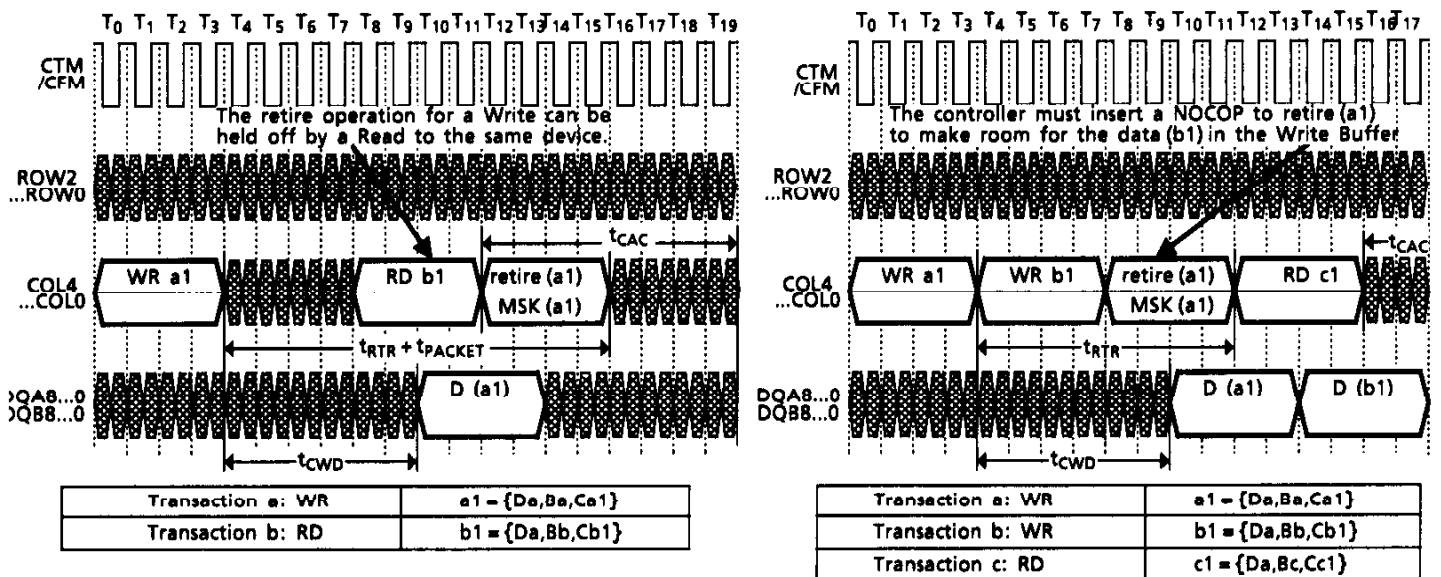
$T_0$ $T_1$ $T_2$ $T_3$ $T_4$ $T_5$ $T_6$ $T_7$ $T_8$ $T_9$ $T_{10}$ $T_{11}$ $T_{12}$ $T_{13}$ $T_{14}$ $T_{15}$ $T_{16}$ $T_{17}$ $T_{18}$ $T_{19}$

CTM /CFM

The retire operation for a Write can be held off by a Read to the same device.

ROW2 ...ROW0

$t_{CAC}$

COL4 ...COL0

WR a1

RD b1

retire (a1)

MSK (a1)

$t_{RTR} + t_{PACKET}$

DQA8...0 DQB8...0

D (a1)

$t_{CWD}$

| Transaction a: WR | a1 = {Da,Ba,Ca1} |
|---|---|
| Transaction b: RD | b1 = {Da,Bb,Cb1} |

$T_0$ $T_1$ $T_2$ $T_3$ $T_4$ $T_5$ $T_6$ $T_7$ $T_8$ $T_9$ $T_{10}$ $T_{11}$ $T_{12}$ $T_{13}$ $T_{14}$ $T_{15}$ $T_{16}$ $T_{17}$

CTM /CFM

The controller must insert a NOCOP to retire (a1) to make room for the data (b1) in the Write Buffer

ROW2 ...ROW0

$t_{CAC}$

COL4 ...COL0

WR a1

WR b1

retire (a1)

MSK (a1)

RD c1

$t_{RTR}$

DQA8...0 DQB8...0

D (a1)

D (b1)

$t_{CWD}$

| Transaction a: WR | a1 = {Da,Ba,Ca1} |
|---|---|
| Transaction b: WR | b1 = {Da,Bb,Cb1} |
| Transaction c: RD | c1 = {Da,Bc,Cc1} |